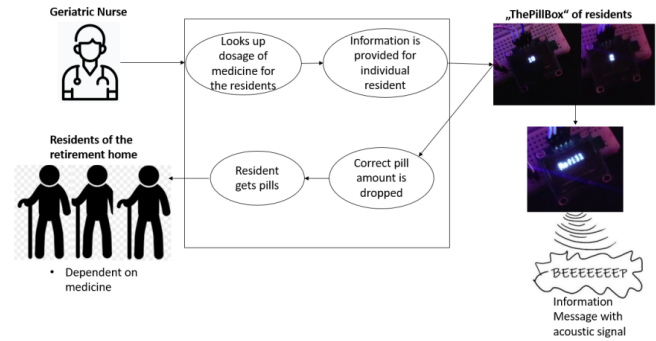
Geriatric Nurse

Looks up dosage of medicine for the residents

Information is provided for individual resident

„ThePillBox" of residents

Residents of the retirement home

Resident gets pills

Correct pill amount is dropped

• Dependent on medicine

BEEEEEEEP

Information Message with acoustic signal